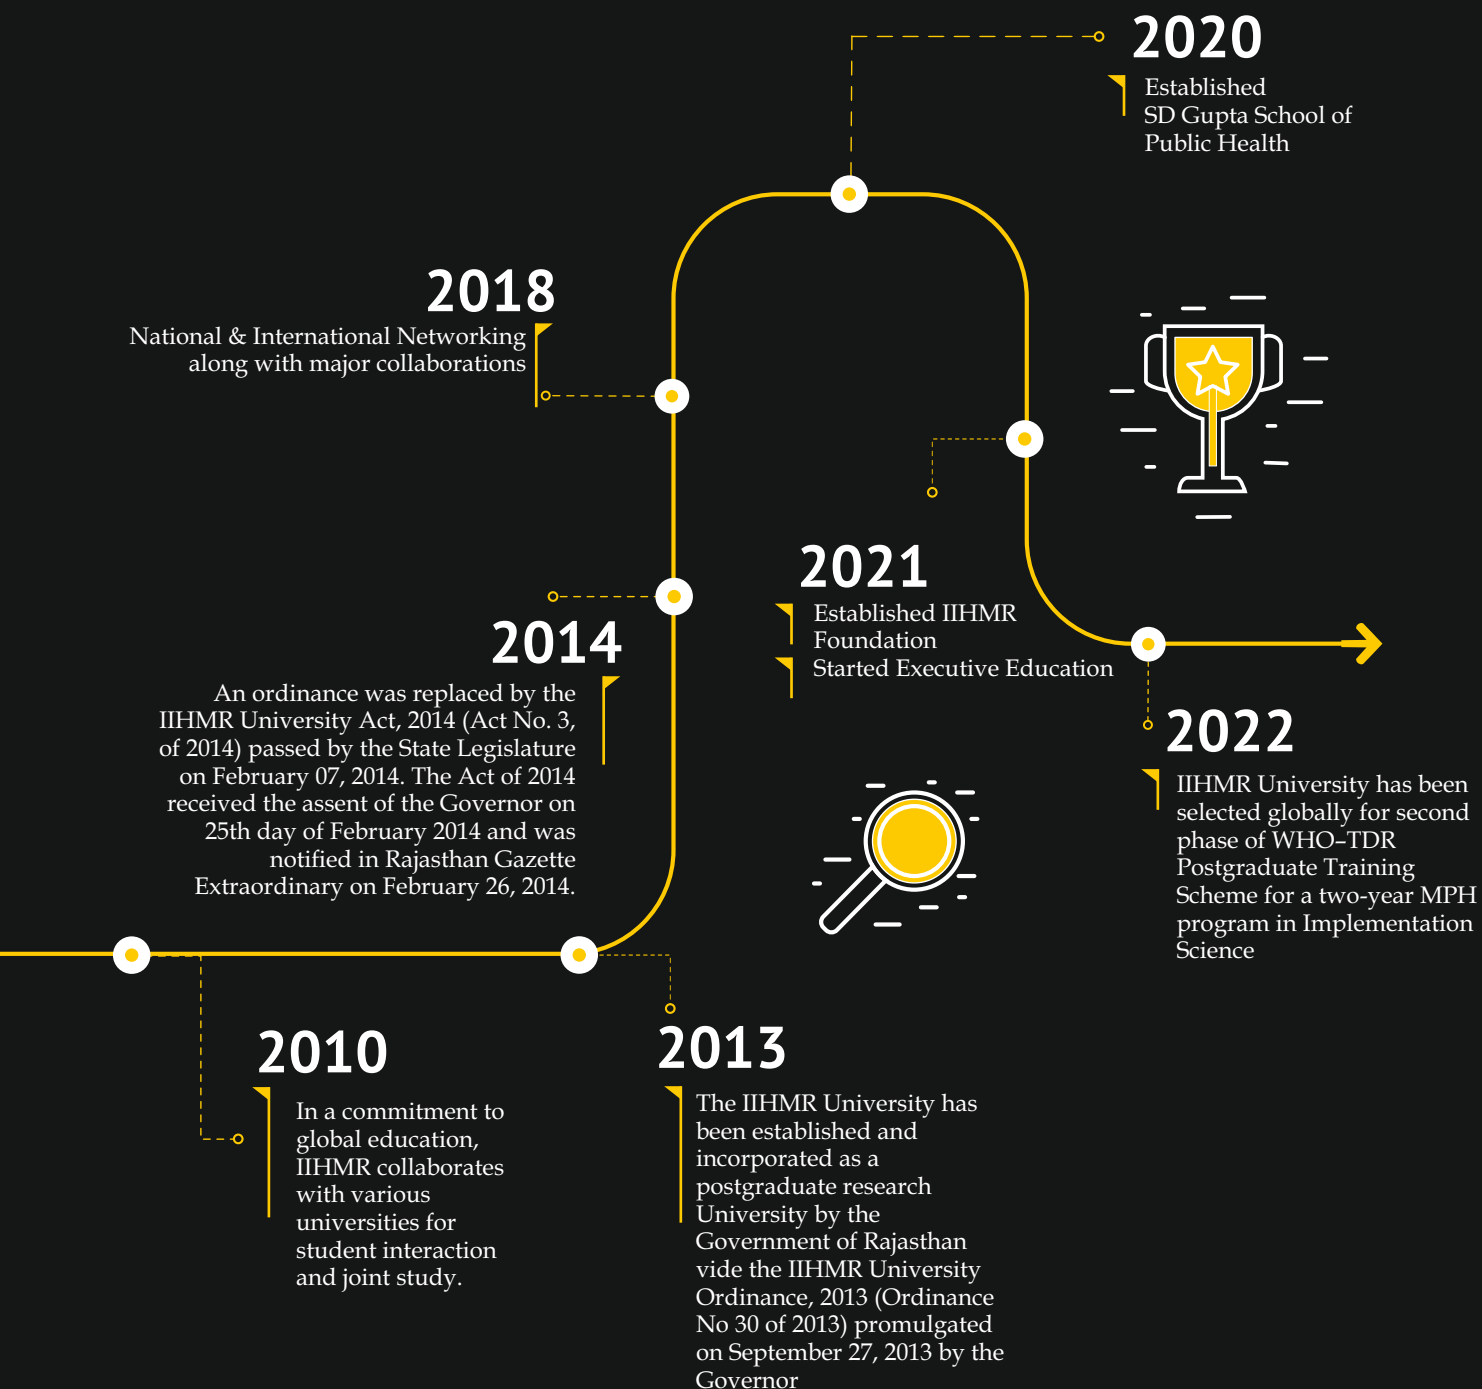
2020

Established SD Gupta School of Public Health

2018

National & International Networking along with major collaborations

2021

Established IIHMR Foundation

Started Executive Education

2014

An ordinance was replaced by the IIHMR University Act, 2014 (Act No. 3, of 2014) passed by the State Legislature on February 07, 2014. The Act of 2014 received the assent of the Governor on 25th day of February 2014 and was notified in Rajasthan Gazette Extraordinary on February 26, 2014.

2022

IIHMR University has been selected globally for second phase of WHO-TDR Postgraduate Training Scheme for a two-year MPH program in Implementation Science

2010

In a commitment to global education, IIHMR collaborates with various universities for student interaction and joint study.

2013

The IIHMR University has been established and incorporated as a postgraduate research University by the Government of Rajasthan vide the IIHMR University Ordinance, 2013 (Ordinance No 30 of 2013) promulgated on September 27, 2013 by the Governor